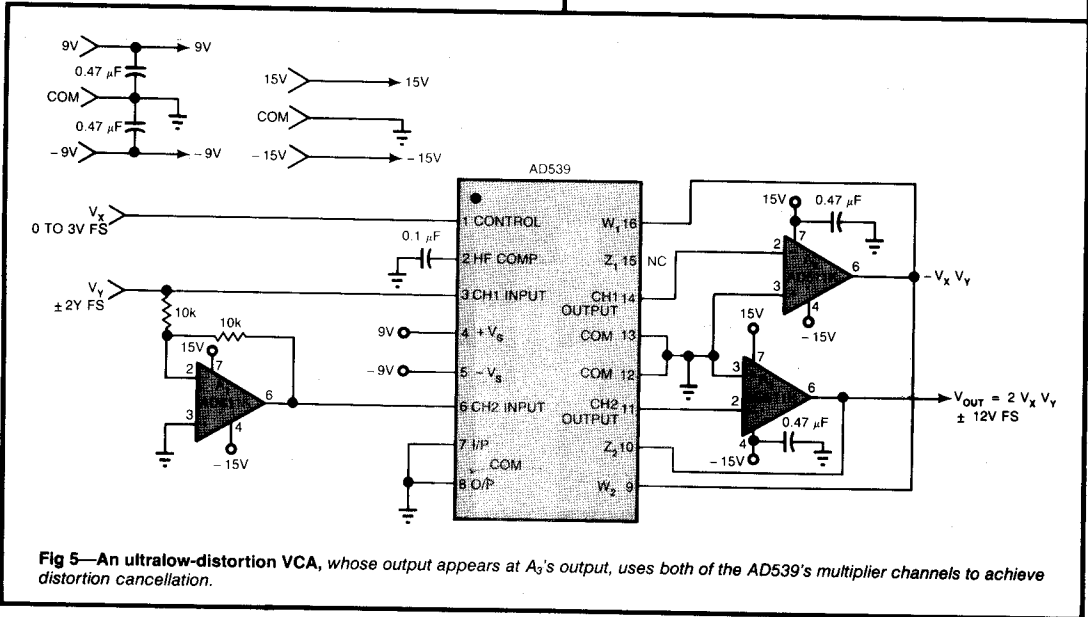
9V
9V
0.47 $\mu$F
COM
0.47 $\mu$F
−9V
−9V
15V
15V
COM
−15V
−15V
AD539
$V_X$
0 TO 3V FS
1 CONTROL
0.1 $\mu$F
2 HF COMP
$V_Y$
±2Y FS
3 CH1 INPUT
10k
10k
9V
4 $+V_S$
15V
7
2
−9V
5 $-V_S$
3
6
6 CH2 INPUT
4
−15V
7 I/P
COM
8 O/P
$W_1$ 16
$Z_1$ 15
NC
CH1 OUTPUT 14
COM 13
COM 12
CH2 OUTPUT 11
$Z_2$ 10
$W_2$ 9
15V
0.47 $\mu$F
7
2
6
3
4
−15V
$-V_X V_Y$
15V
7
3
6
2
0.47 $\mu$F
4
−15V
$V_{OUT} = 2 V_X V_Y$
± 12V FS

Fig 5—An ultralow-distortion VCA, whose output appears at $A_3$'s output, uses both of the AD539's multiplier channels to achieve distortion cancellation.